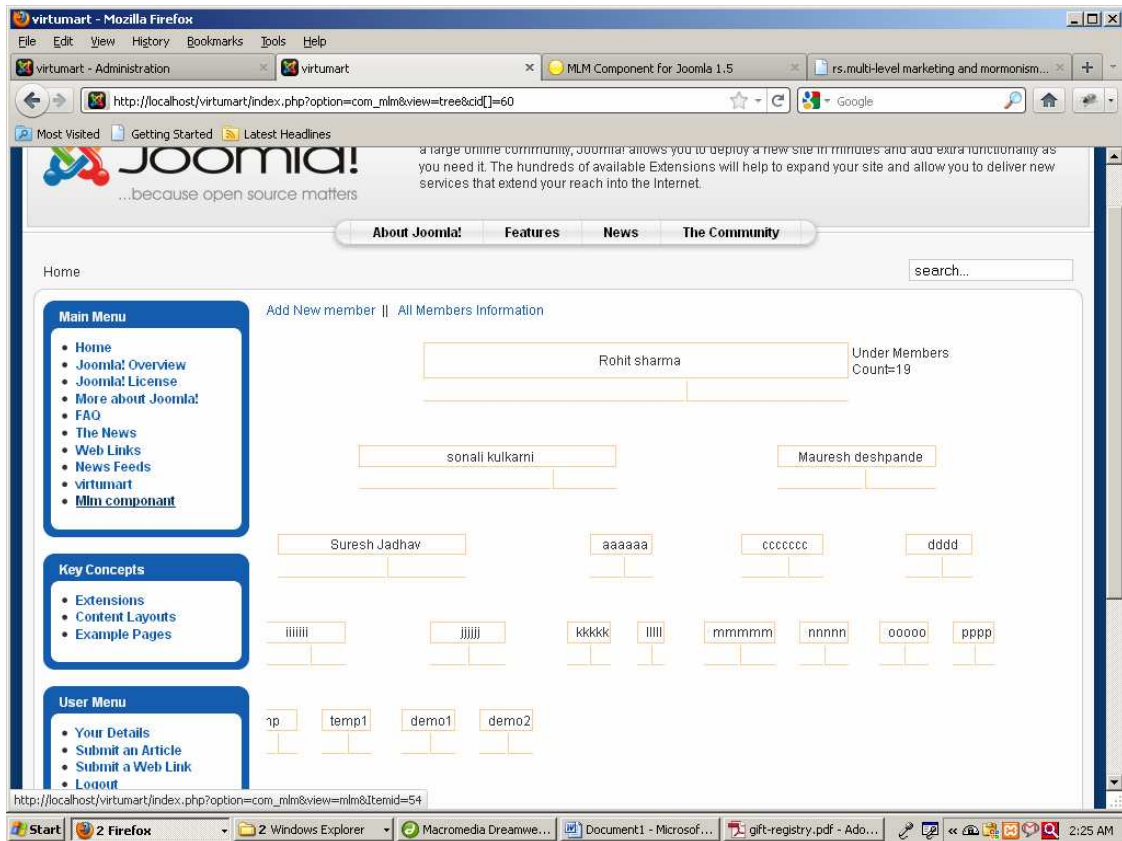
virtumart - Mozilla Firefox

File Edit View History Bookmarks Tools Help

virtumart - Administration | virtumart | MLM Component for Joomla 1.5 | rs.multi-level marketing and mormonism...

http://localhost/virtumart/index.php?option=com_mlm&view=tree&cid[]=60

Google

Most Visited Getting Started Latest Headlines

Joomla!
...because open source matters

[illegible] you need it. The hundreds of available Extensions will help to expand your site and allow you to deliver new services that extend your reach into the Internet.

About Joomla! Features News The Community

Home

search...

Main Menu
• Home
• Joomla! Overview
• Joomla! License
• More about Joomla!
• FAQ
• The News
• Web Links
• News Feeds
• virtumart
• Mlm componant

Key Concepts
• Extensions
• Content Layouts
• Example Pages

User Menu
• Your Details
• Submit an Article
• Submit a Web Link
• Logout

Add New member || All Members Information

Rohit sharma

Under Members Count=19

sonali kulkarni

Mauresh deshpande

Suresh Jadhav

aaaaaa

ccccccc

dddd

iiiiiii

jjjjj

kkkkk

lllll

mmmmm

nnnnn

ooooo

pppp

np

temp1

demo1

demo2

http://localhost/virtumart/index.php?option=com_mlm&view=mlm&Itemid=54

Start | 2 Firefox | 2 Windows Explorer | Macromedia Dreamwe... | Document1 - Microsof... | gift-registry.pdf - Ado... | 2:25 AM